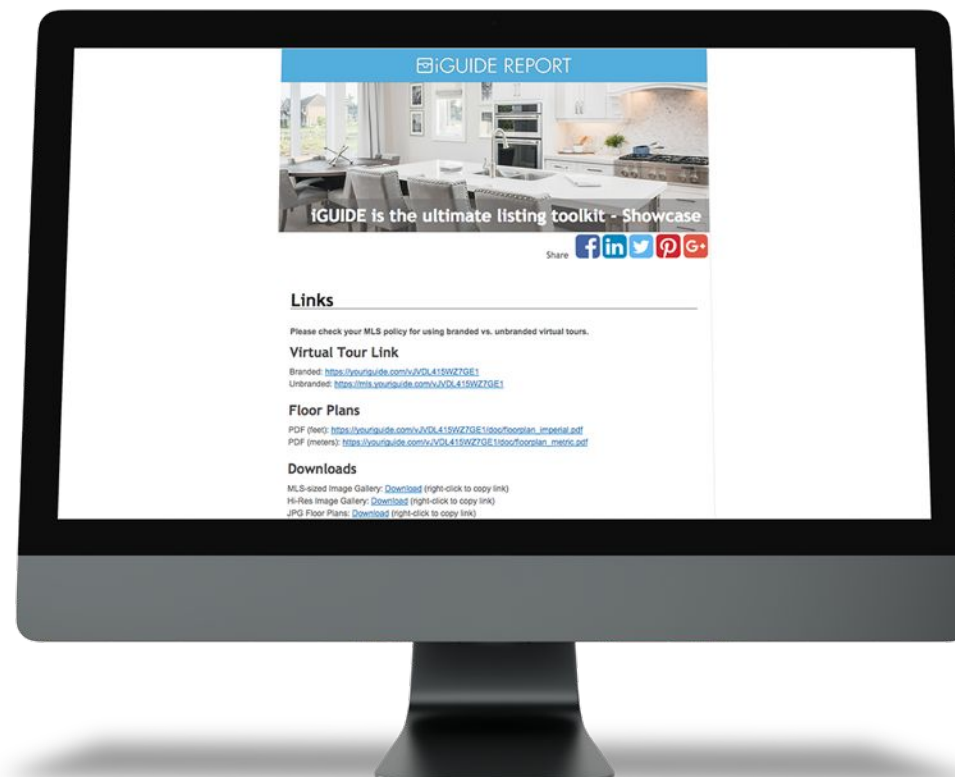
iGUIDE REPORT

iGUIDE is the ultimate listing toolkit - Showcase

Share

Links

Please check your MLS policy for using branded vs. unbranded virtual tours.

Virtual Tour Link

Branded: https://youriguide.com/vJVDL415WZ7GE1
Unbranded: https://mls.youriguide.com/vJVDL415WZ7GE1

Floor Plans

PDF (feet): https://youriguide.com/vJVDL415WZ7GE1/doc/floorplan_imperial.pdf
PDF (meters): https://youriguide.com/vJVDL415WZ7GE1/doc/floorplan_metric.pdf

Downloads

MLS-sized Image Gallery: Download (right-click to copy link)
Hi-Res Image Gallery: Download (right-click to copy link)
JPG Floor Plans: Download (right-click to copy link)